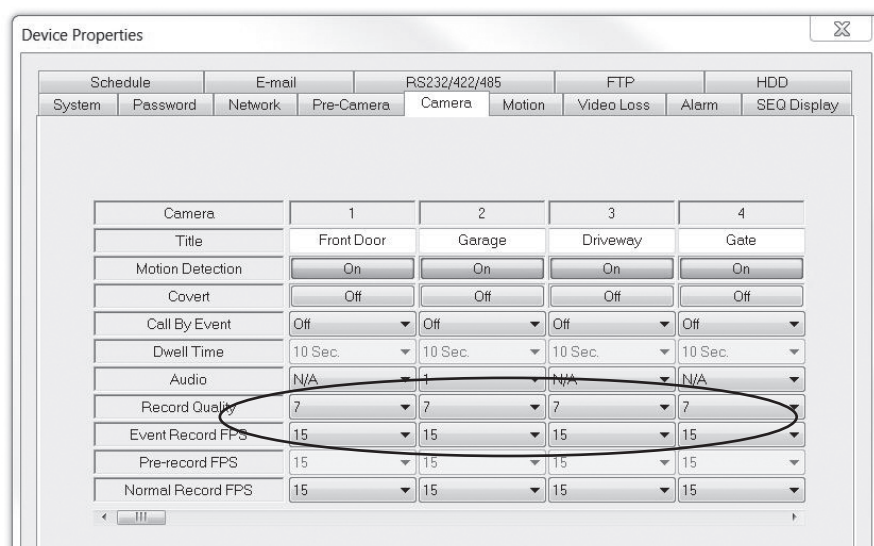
Device Properties

| Schedule | E-mail | RS232/422/485 | FTP | HDD |
|---|---|---|---|---|

| System | Password | Network | Pre-Camera | Camera | Motion | Video Loss | Alarm | SEQ Display |
|---|---|---|---|---|---|---|---|---|

| Camera | 1 | 2 | 3 | 4 |
|---|---|---|---|---|
| Title | Front Door | Garage | Driveway | Gate |
| Motion Detection | On | On | On | On |
| Covert | Off | Off | Off | Off |
| Call By Event | Off | Off | Off | Off |
| Dwell Time | 10 Sec. | 10 Sec. | 10 Sec. | 10 Sec. |
| Audio | N/A | 1 | N/A | N/A |
| Record Quality | 7 | 7 | 7 | 7 |
| Event Record FPS | 15 | 15 | 15 | 15 |
| Pre-record FPS | 15 | 15 | 15 | 15 |
| Normal Record FPS | 15 | 15 | 15 | 15 |